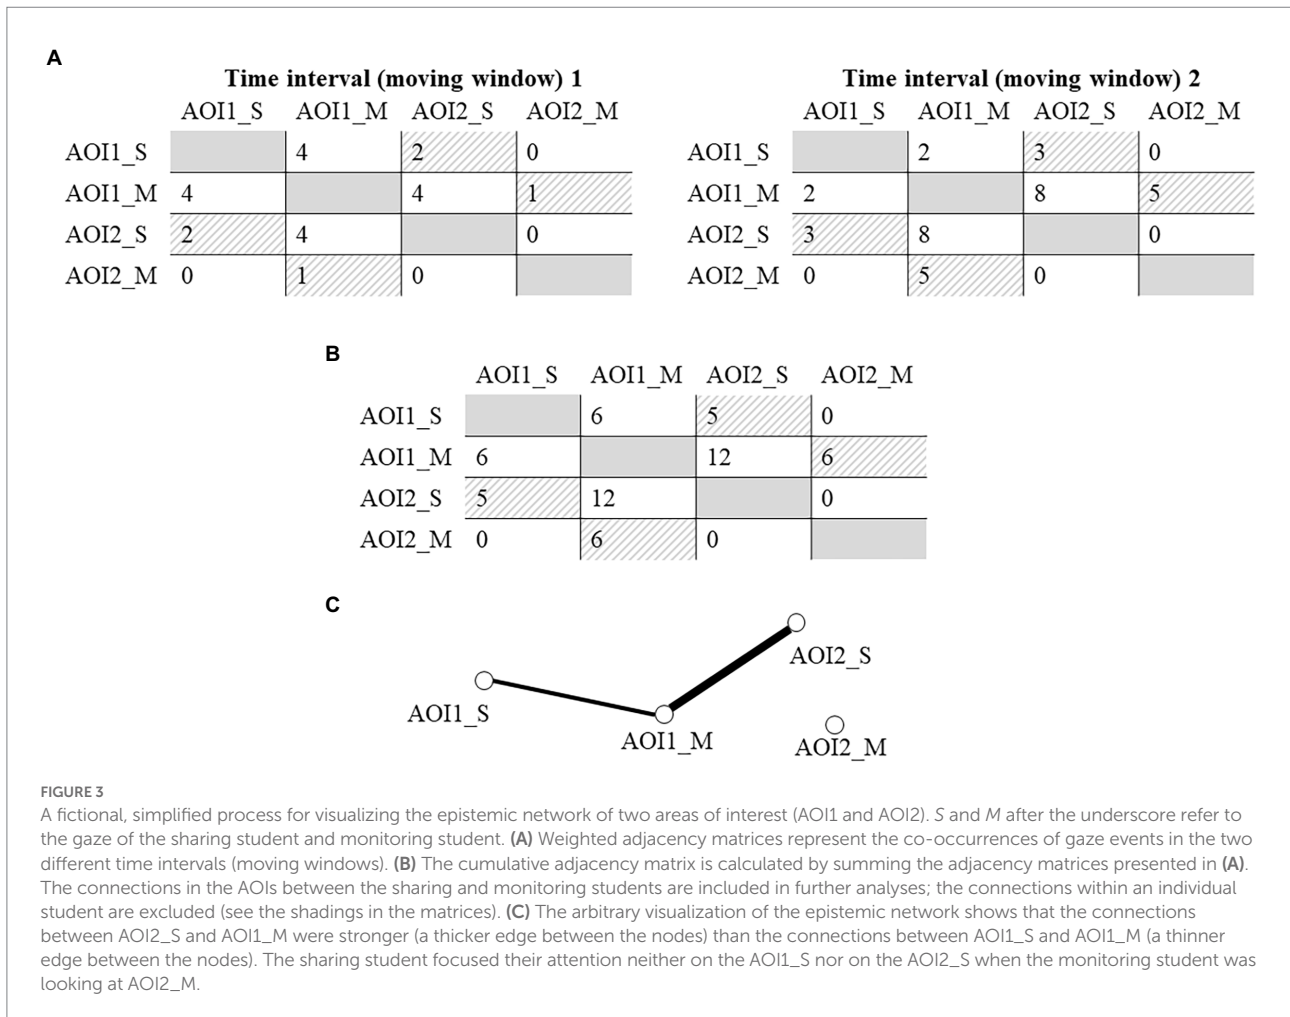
A

Time interval (moving window) 1

| | AOI1_S | AOI1_M | AOI2_S | AOI2_M |
|---|---|---|---|---|
| AOI1_S | | 4 | 2 | 0 |
| AOI1_M | 4 | | 4 | 1 |
| AOI2_S | 2 | 4 | | 0 |
| AOI2_M | 0 | 1 | 0 | |

Time interval (moving window) 2

| | AOI1_S | AOI1_M | AOI2_S | AOI2_M |
|---|---|---|---|---|
| AOI1_S | | 2 | 3 | 0 |
| AOI1_M | 2 | | 8 | 5 |
| AOI2_S | 3 | 8 | | 0 |
| AOI2_M | 0 | 5 | 0 | |

B

| | AOI1_S | AOI1_M | AOI2_S | AOI2_M |
|---|---|---|---|---|
| AOI1_S | | 6 | 5 | 0 |
| AOI1_M | 6 | | 12 | 6 |
| AOI2_S | 5 | 12 | | 0 |
| AOI2_M | 0 | 6 | 0 | |

C

AOI2_S

AOI1_S

AOI1_M

AOI2_M

FIGURE 3
A fictional, simplified process for visualizing the epistemic network of two areas of interest (AOI1 and AOI2). S and M after the underscore refer to the gaze of the sharing student and monitoring student. (A) Weighted adjacency matrices represent the co-occurrences of gaze events in the two different time intervals (moving windows). (B) The cumulative adjacency matrix is calculated by summing the adjacency matrices presented in (A). The connections in the AOIs between the sharing and monitoring students are included in further analyses; the connections within an individual student are excluded (see the shadings in the matrices). (C) The arbitrary visualization of the epistemic network shows that the connections between AOI2_S and AOI1_M were stronger (a thicker edge between the nodes) than the connections between AOI1_S and AOI1_M (a thinner edge between the nodes). The sharing student focused their attention neither on the AOI1_S nor on the AOI2_S when the monitoring student was looking at AOI2_M.